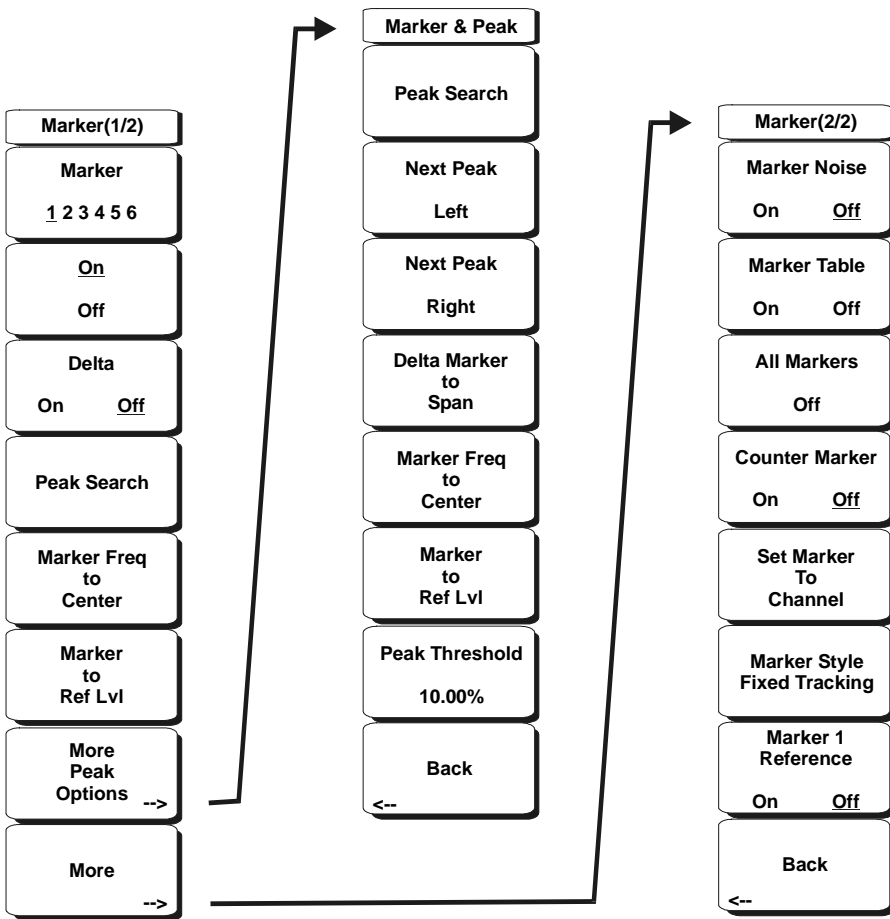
Marker(1/2)

Marker
1 2 3 4 5 6

On
Off

Delta
On Off

Peak Search

Marker Freq
to
Center

Marker
to
Ref Lvl

More
Peak
Options -->

More
-->

Marker & Peak

Peak Search

Next Peak
Left

Next Peak
Right

Delta Marker
to
Span

Marker Freq
to
Center

Marker
to
Ref Lvl

Peak Threshold
10.00%

Back
<--

Marker(2/2)

Marker Noise
On Off

Marker Table
On Off

All Markers
Off

Counter Marker
On Off

Set Marker
To
Channel

Marker Style
Fixed Tracking

Marker 1
Reference
On Off

Back
<--